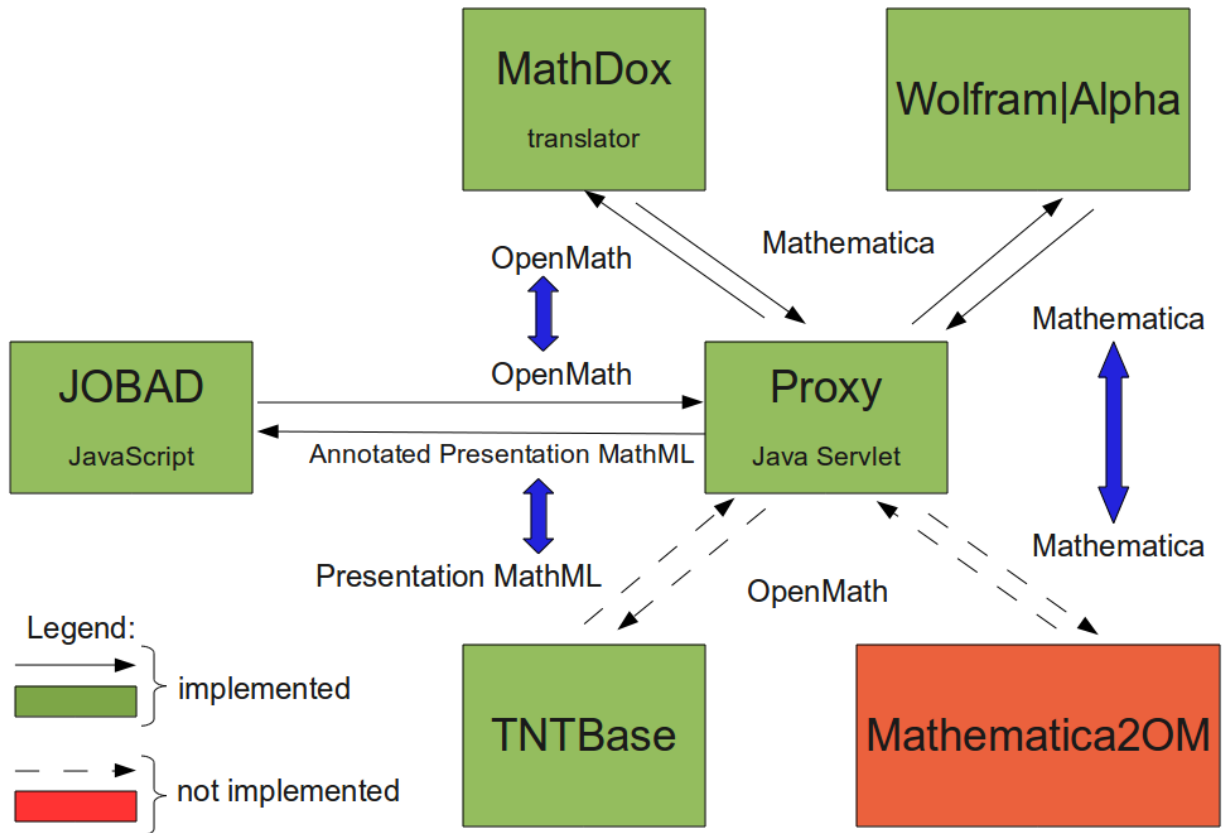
MathDox
translator

Wolfram|Alpha

Mathematica

OpenMath

OpenMath

Mathematica

JOBAD
JavaScript

Proxy
Java Servlet

Annotated Presentation MathML

Mathematica

Presentation MathML

OpenMath

Legend:

implemented

not implemented

TNTBase

Mathematica2OM